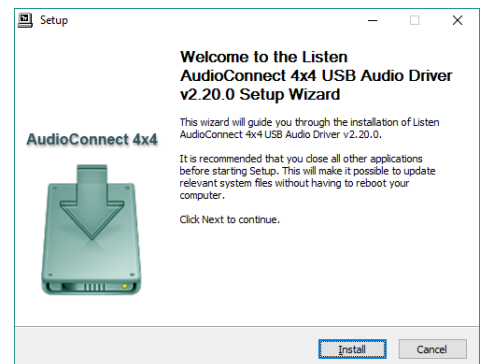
Setup

Welcome to the Listen AudioConnect 4x4 USB Audio Driver v2.20.0 Setup Wizard

AudioConnect 4x4

This wizard will guide you through the installation of Listen AudioConnect 4x4 USB Audio Driver v2.20.0.

It is recommended that you close all other applications before starting Setup. This will make it possible to update relevant system files without having to reboot your computer.

Click Next to continue.

Install Cancel